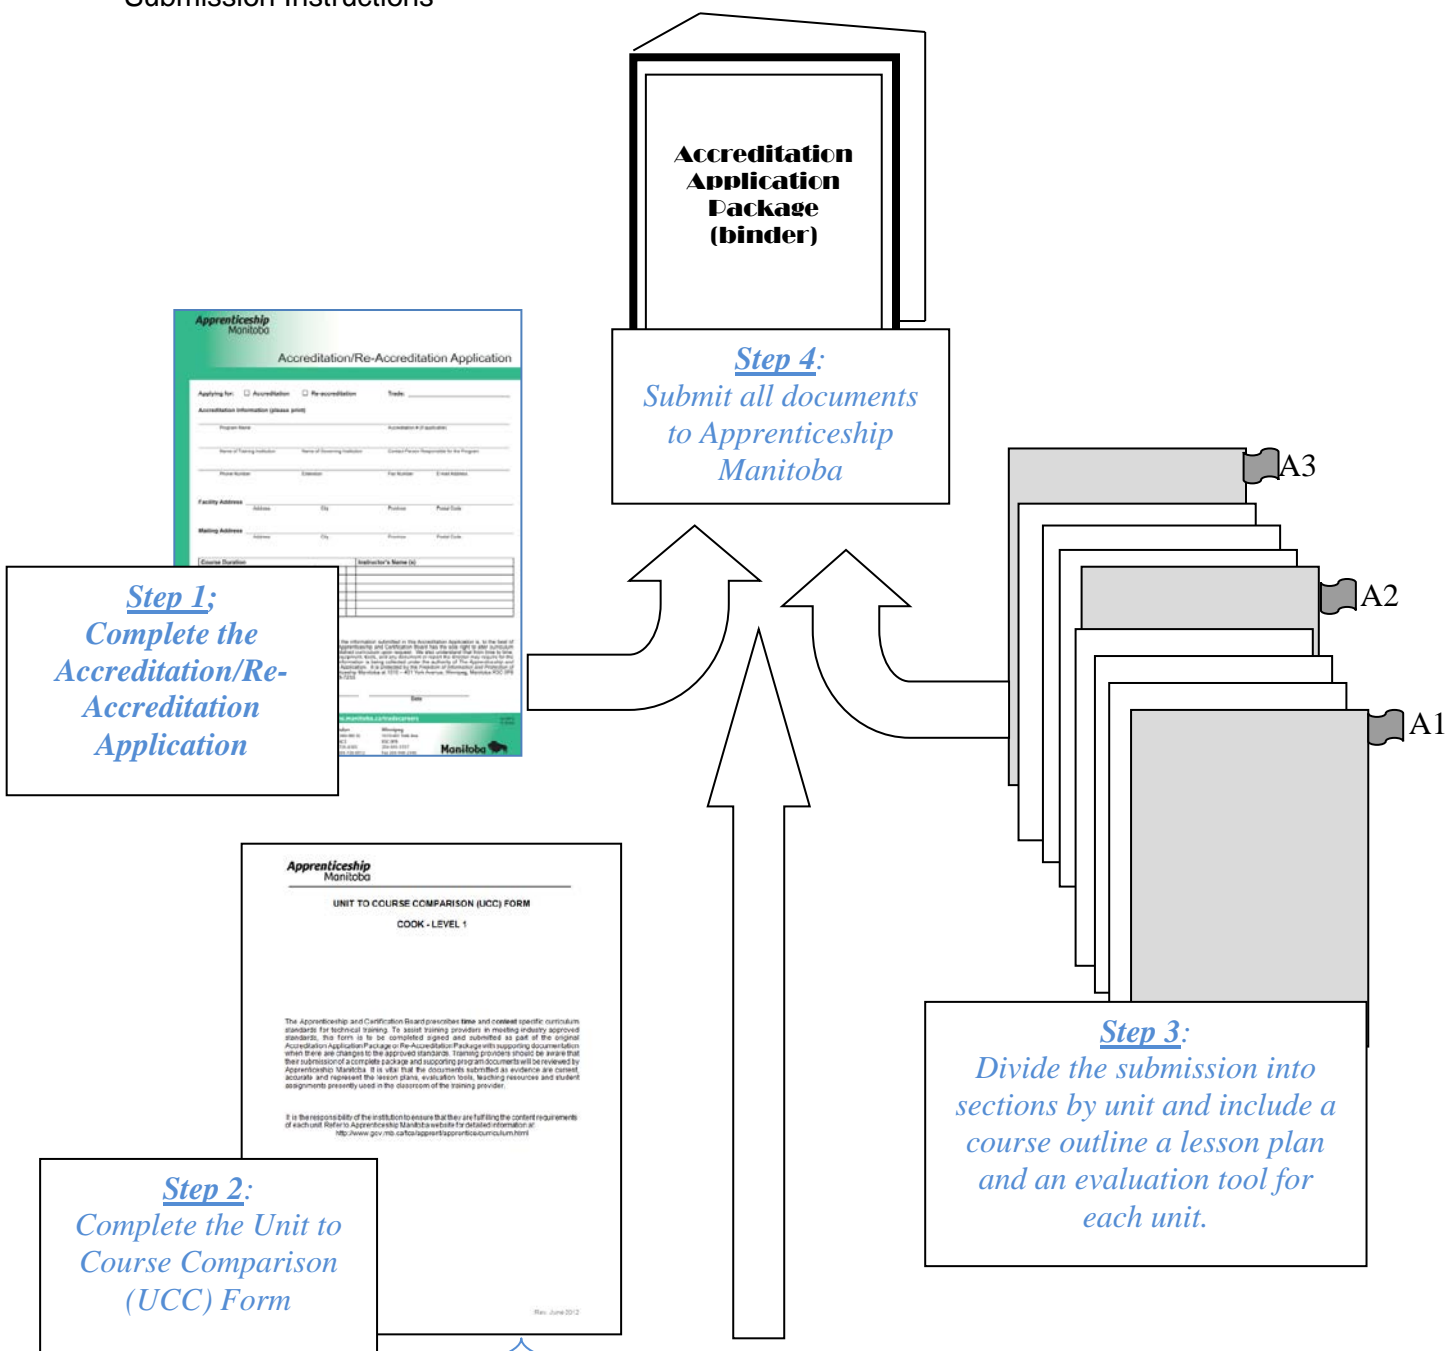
Submission Instructions

Accreditation Application Package (binder)

Step 4: Submit all documents to Apprenticeship Manitoba

A3

A2

A1

Apprenticeship Manitoba

Accreditation/Re-Accreditation Application

Step 1; Complete the Accreditation/Re-Accreditation Application

Manitoba

Apprenticeship Manitoba

UNIT TO COURSE COMPARISON (UCC) FORM

COOK - LEVEL 1

Step 3: Divide the submission into sections by unit and include a course outline a lesson plan and an evaluation tool for each unit.

Step 2: Complete the Unit to Course Comparison (UCC) Form

Rev. June 2012